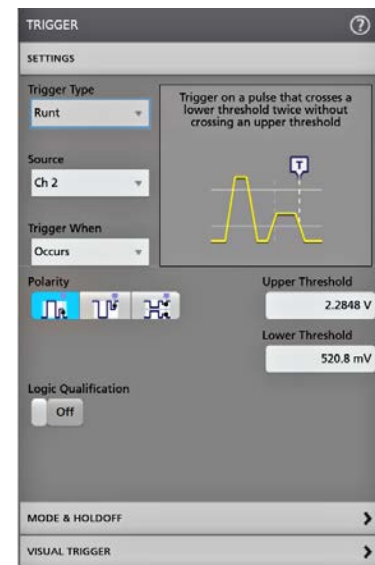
TRIGGER
?

SETTINGS

Trigger Type
Runt

Trigger on a pulse that crosses a lower threshold twice without crossing an upper threshold

T

Source
Ch 2

Trigger When
Occurs

Polarity

Upper Threshold
2.2848 V

Lower Threshold
520.8 mV

Logic Qualification
Off

MODE & HOLDOFF

VISUAL TRIGGER